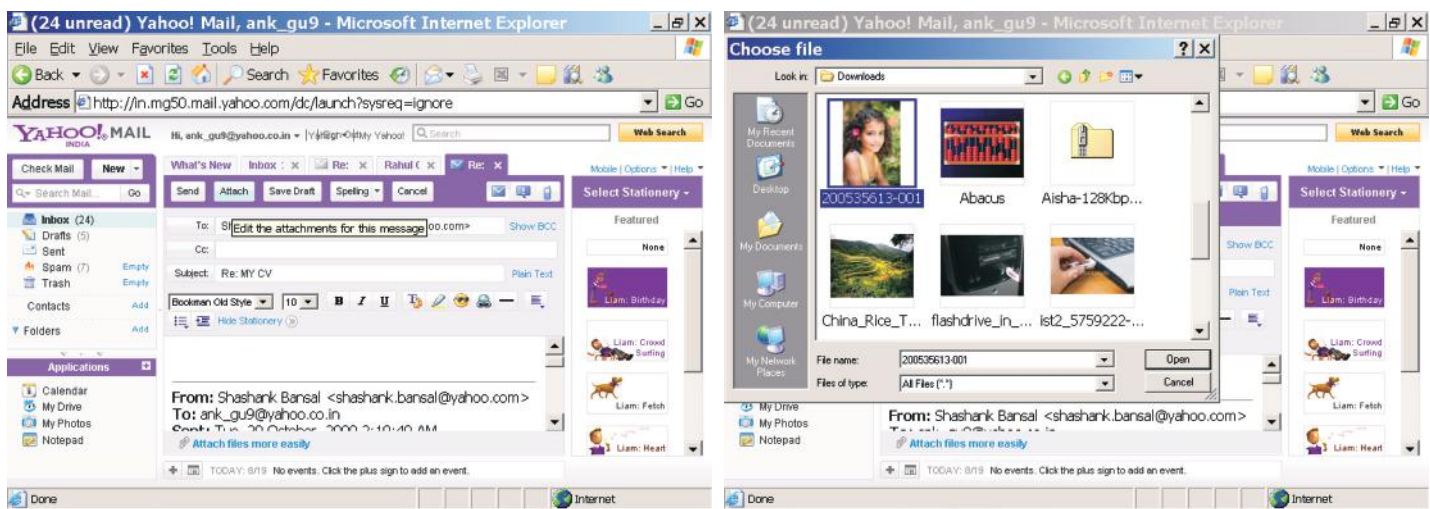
(24 unread) Yahoo! Mail, ank_gu9 - Microsoft Internet Explorer

File Edit View Favorites Tools Help

Back Search Favorites

Address http://in.mg50.mail.yahoo.com/dc/launch?sysreq=ignore Go

YAHOO! MAIL INDIA

Hi, ank_gu9@yahoo.co.in | Sign Out | My Yahoo! Search Web Search

Check Mail New

Search Mail... Go

Inbox (24)
Drafts (5)
Sent
Spam (7) Empty
Trash Empty

Contacts Add

Folders Add

Applications

Calendar
My Drive
My Photos
Notepad

What's New Inbox Re: Rahul ( Re:

Send Attach Save Draft Spelling Cancel

To: Sh Edit the attachments for this message oo.com> Show BCC

Cc:

Subject: Re: MY CV Plain Text

Bookman Old Style 10 B I U

Hide Stationery

From: Shashank Bansal <shashank.bansal@yahoo.com>
To: ank_gu9@yahoo.co.in
Sent: Tue, 20 October, 2009 2:10:40 AM

Attach files more easily

TODAY: 8/19 No events. Click the plus sign to add an event.

Mobile | Options | Help

Select Stationery

Featured

None

Liam: Birthday

Liam: Crowd Surfing

Liam: Fetch

Liam: Heart

Done Internet

(24 unread) Yahoo! Mail, ank_gu9 - Microsoft Internet Explorer

Choose file ? X

Look in: Downloads

My Recent Documents

Desktop

My Documents

My Computer

My Network Places

200535613-001 Abacus Aisha-128Kbp...

China_Rice_T... flashdrive_in_... ist2_5759222-...

File name: 200535613-001 Open

Files of type: All Files (*.*) Cancel

Go

Show BCC

Plain Text

Mobile | Options | Help

Select Stationery

Featured

None

Liam: Birthday

Liam: Crowd Surfing

Liam: Fetch

Liam: Heart

My Drive
My Photos
Notepad

From: Shashank Bansal <shashank.bansal@yahoo.com>

Attach files more easily

TODAY: 8/19 No events. Click the plus sign to add an event.

Done Internet